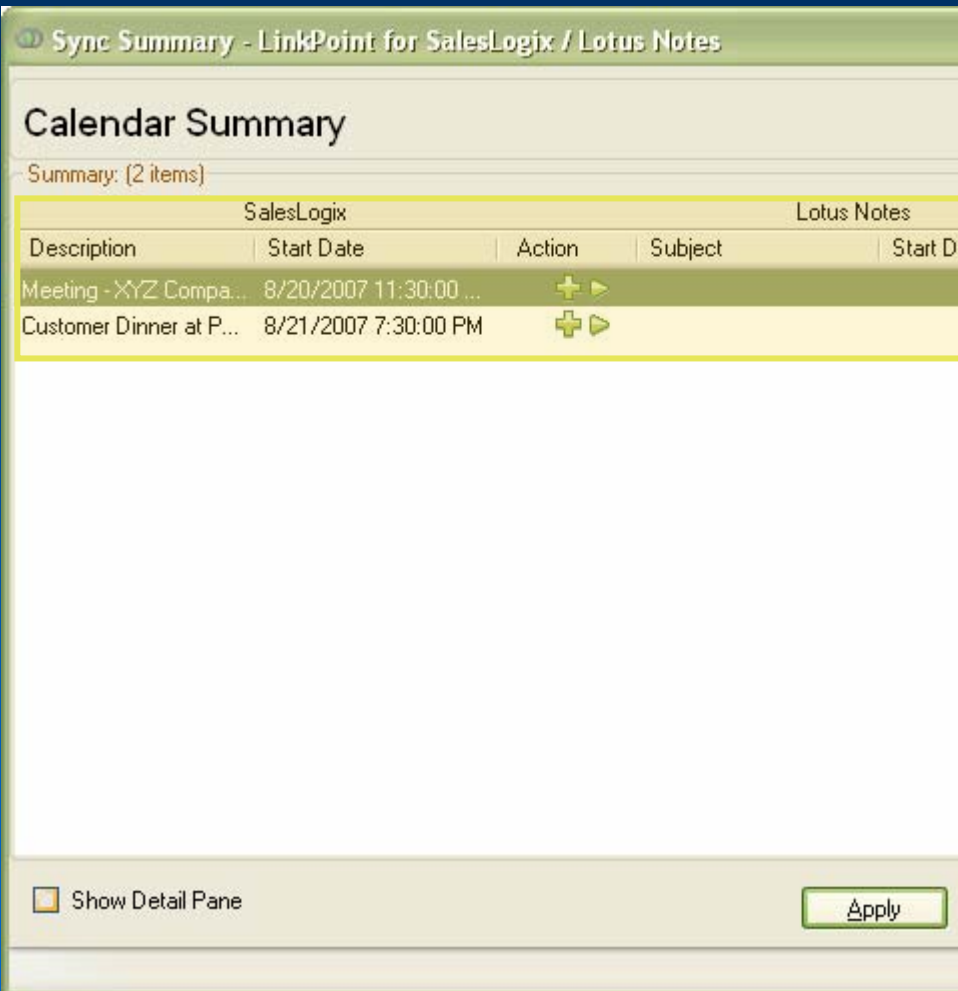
Sync Summary - LinkPoint for SalesLogix / Lotus Notes

Calendar Summary

Summary: (2 items)

| SalesLogix | | | Lotus Notes | |
|---|---|---|---|---|
| Description | Start Date | Action | Subject | Start D |
| Meeting - XYZ Compa... | 8/20/2007 11:30:00 ... | | | |
| Customer Dinner at P... | 8/21/2007 7:30:00 PM | | | |

Show Detail Pane

Apply